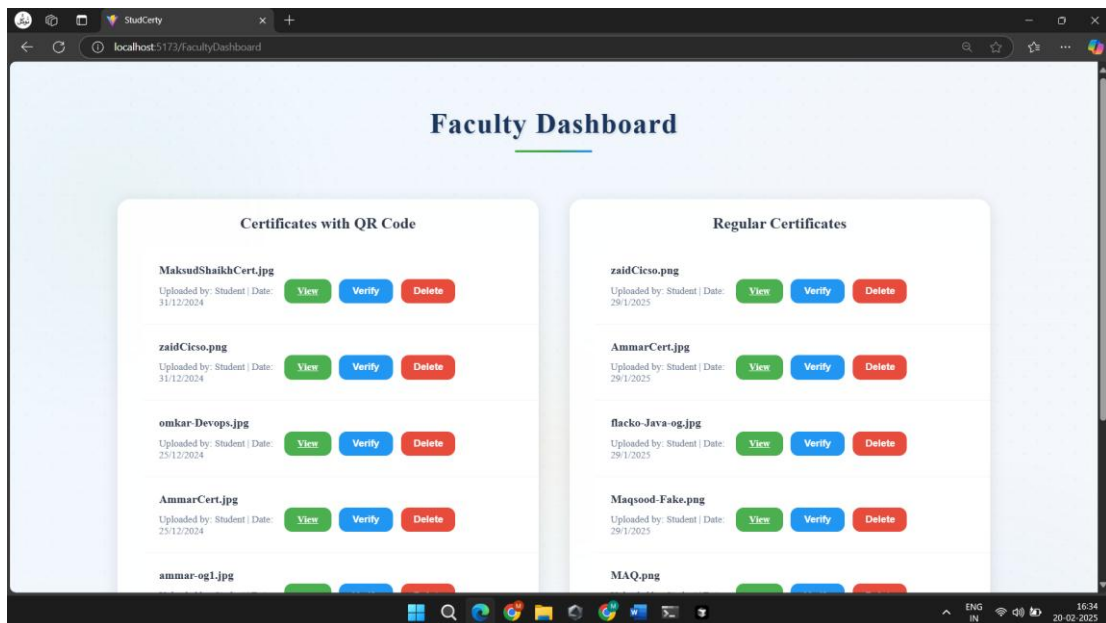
StudCerty

localhost:5173/FacultyDashboard

Faculty Dashboard

Certificates with QR Code

MaksudShaikhCert.jpg
Uploaded by: Student | Date: 31/12/2024
View Verify Delete

zaidCicso.png
Uploaded by: Student | Date: 31/12/2024
View Verify Delete

omkar-Devops.jpg
Uploaded by: Student | Date: 25/12/2024
View Verify Delete

AmmarCert.jpg
Uploaded by: Student | Date: 25/12/2024
View Verify Delete

ammar-og1.jpg
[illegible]

Regular Certificates

zaidCicso.png
Uploaded by: Student | Date: 29/1/2025
View Verify Delete

AmmarCert.jpg
Uploaded by: Student | Date: 29/1/2025
View Verify Delete

flacko-Java-og.jpg
Uploaded by: Student | Date: 29/1/2025
View Verify Delete

Maqsood-Fake.png
Uploaded by: Student | Date: 29/1/2025
View Verify Delete

MAQ.png
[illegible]

ENG IN
16:34
20-02-2025